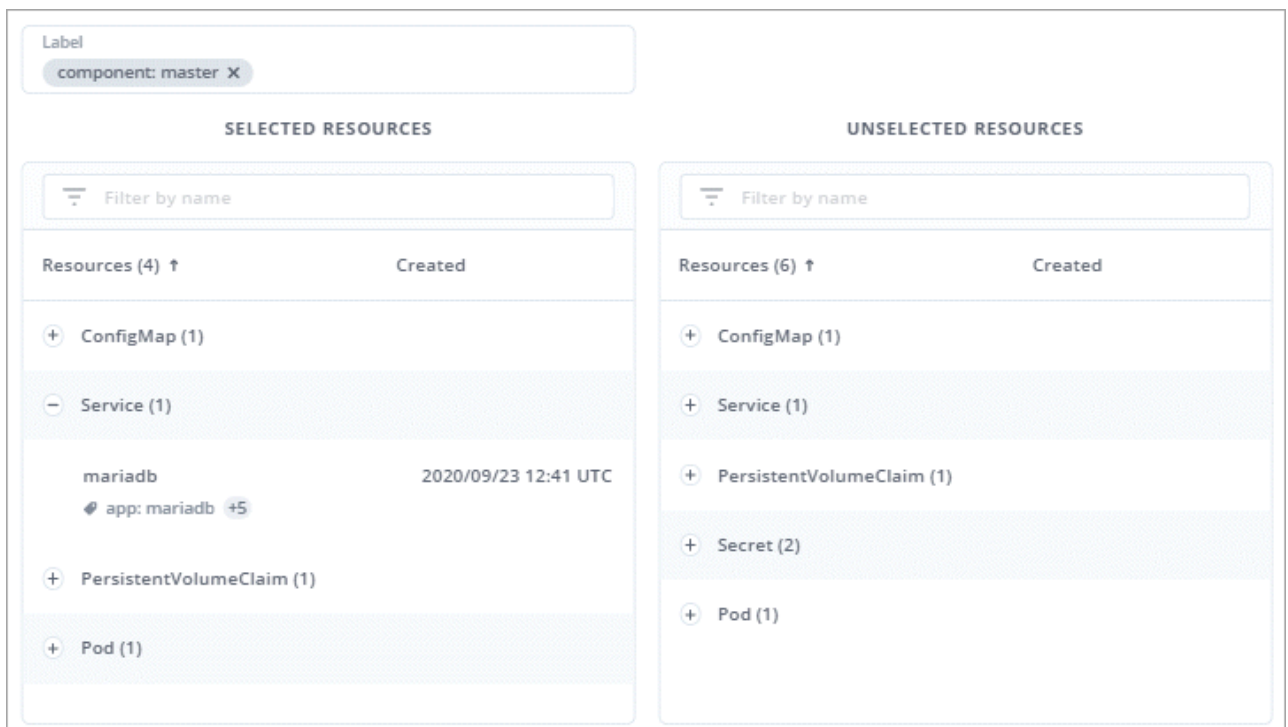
Label
component: master ✕

SELECTED RESOURCES

Filter by name

Resources (4) ↑ Created

+ ConfigMap (1)

− Service (1)

mariadb 2020/09/23 12:41 UTC
app: mariadb +5

+ PersistentVolumeClaim (1)

+ Pod (1)

UNSELECTED RESOURCES

Filter by name

Resources (6) ↑ Created

+ ConfigMap (1)

+ Service (1)

+ PersistentVolumeClaim (1)

+ Secret (2)

+ Pod (1)